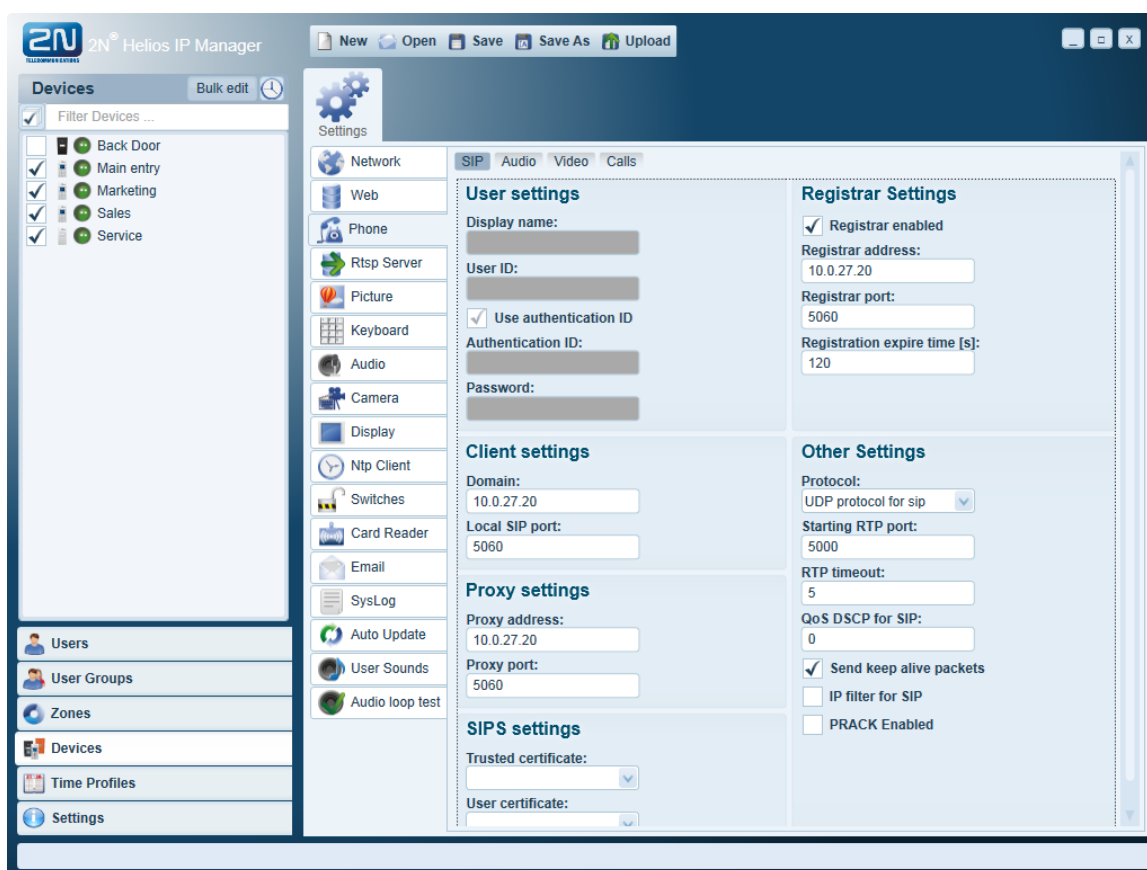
2N TELECOMMUNICATIONS 2N® Helios IP Manager

New Open Save Save As Upload

Devices Bulk edit

Filter Devices ...

Back Door
Main entry
Marketing
Sales
Service

Users
User Groups
Zones
Devices
Time Profiles
Settings

Settings

Network
Web
Phone
Rtsp Server
Picture
Keyboard
Audio
Camera
Display
Ntp Client
Switches
Card Reader
Email
SysLog
Auto Update
User Sounds
Audio loop test

SIP Audio Video Calls

User settings
Display name:
User ID:
Use authentication ID
Authentication ID:
Password:

Registrar Settings
Registrar enabled
Registrar address:
10.0.27.20
Registrar port:
5060
Registration expire time [s]:
120

Client settings
Domain:
10.0.27.20
Local SIP port:
5060

Other Settings
Protocol:
UDP protocol for sip
Starting RTP port:
5000
RTP timeout:
5
QoS DSCP for SIP:
0
Send keep alive packets
IP filter for SIP
PRACK Enabled

Proxy settings
Proxy address:
10.0.27.20
Proxy port:
5060

SIPS settings
Trusted certificate:
User certificate: